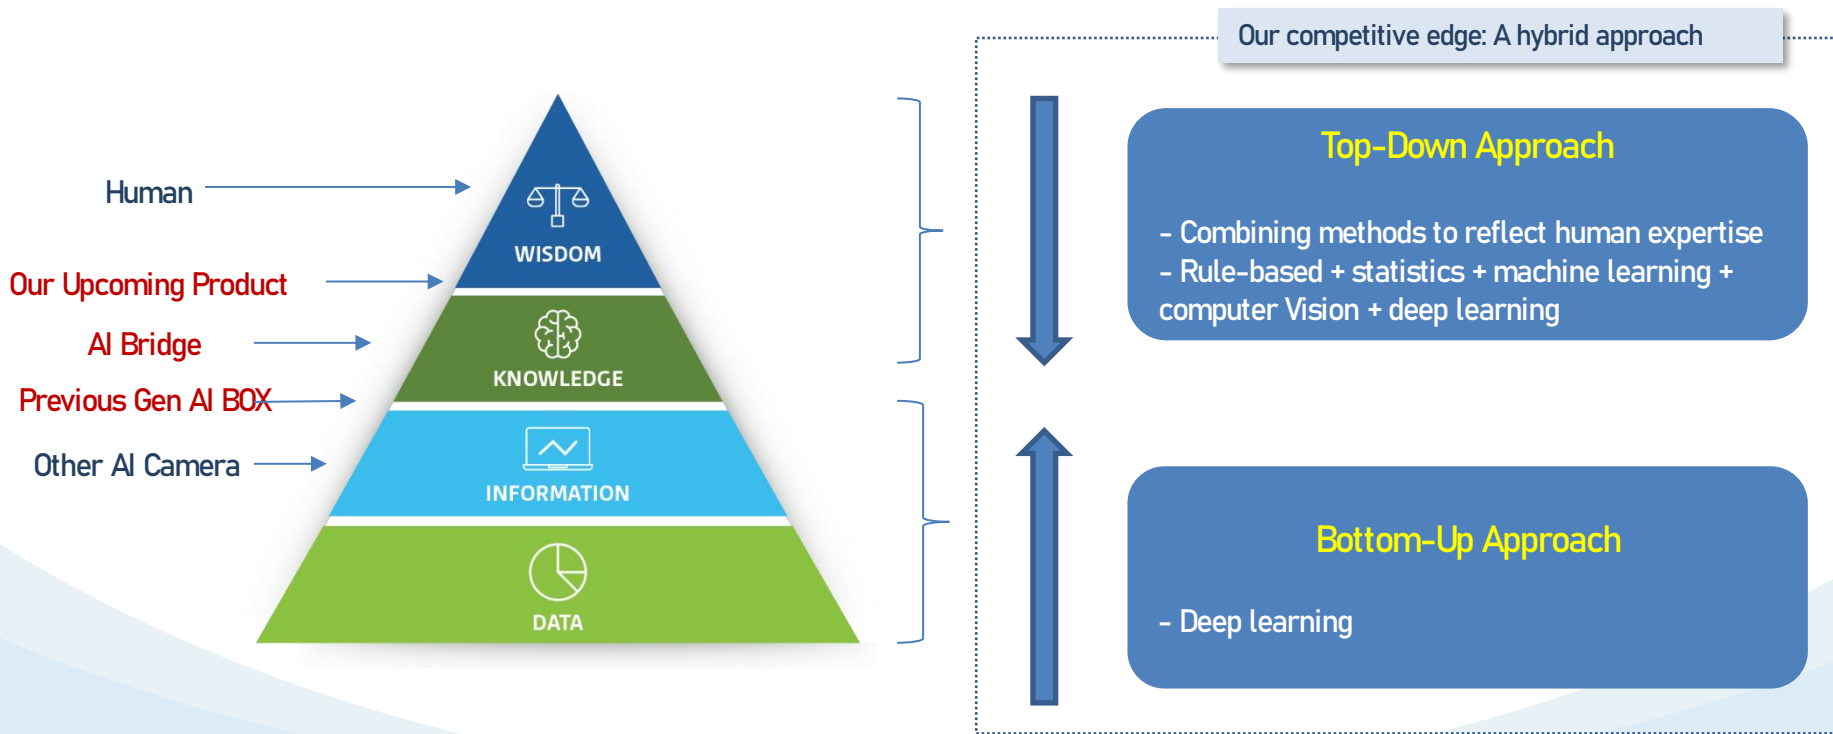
Our competitive edge: A hybrid approach

Human

Our Upcoming Product

AI Bridge

Previous Gen AI BOX

Other AI Camera

WISDOM

KNOWLEDGE

INFORMATION

DATA

Top-Down Approach

- Combining methods to reflect human expertise
- Rule-based + statistics + machine learning + computer Vision + deep learning

Bottom-Up Approach

- Deep learning